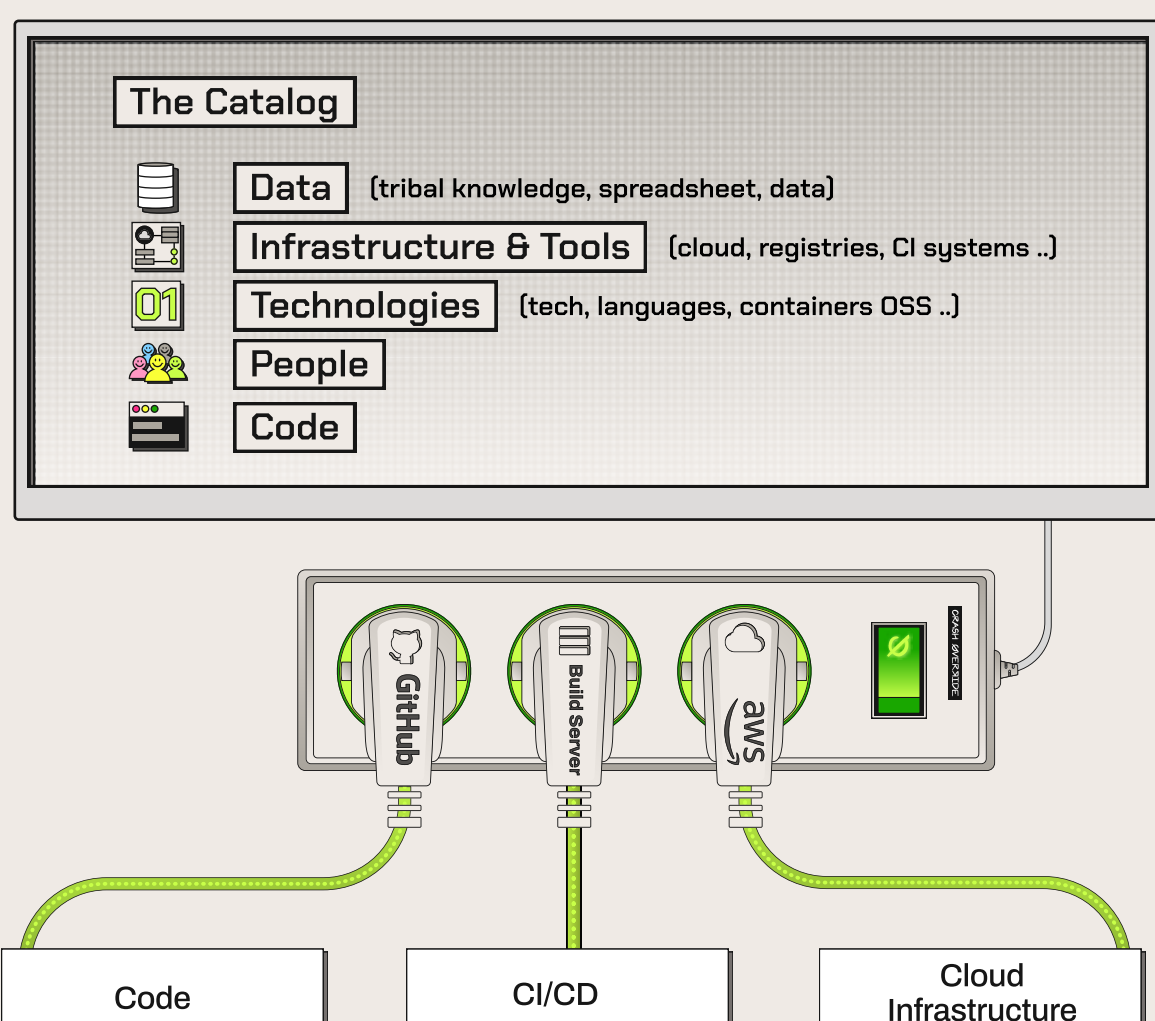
The Catalog

Data (tribal knowledge, spreadsheet, data)

Infrastructure & Tools (cloud, registries, CI systems ..)

01 Technologies (tech, languages, containers OSS ..)

People

Code

GitHub

Build Server

aws

CRASH OVERRIDE

Code

CI/CD

Cloud Infrastructure